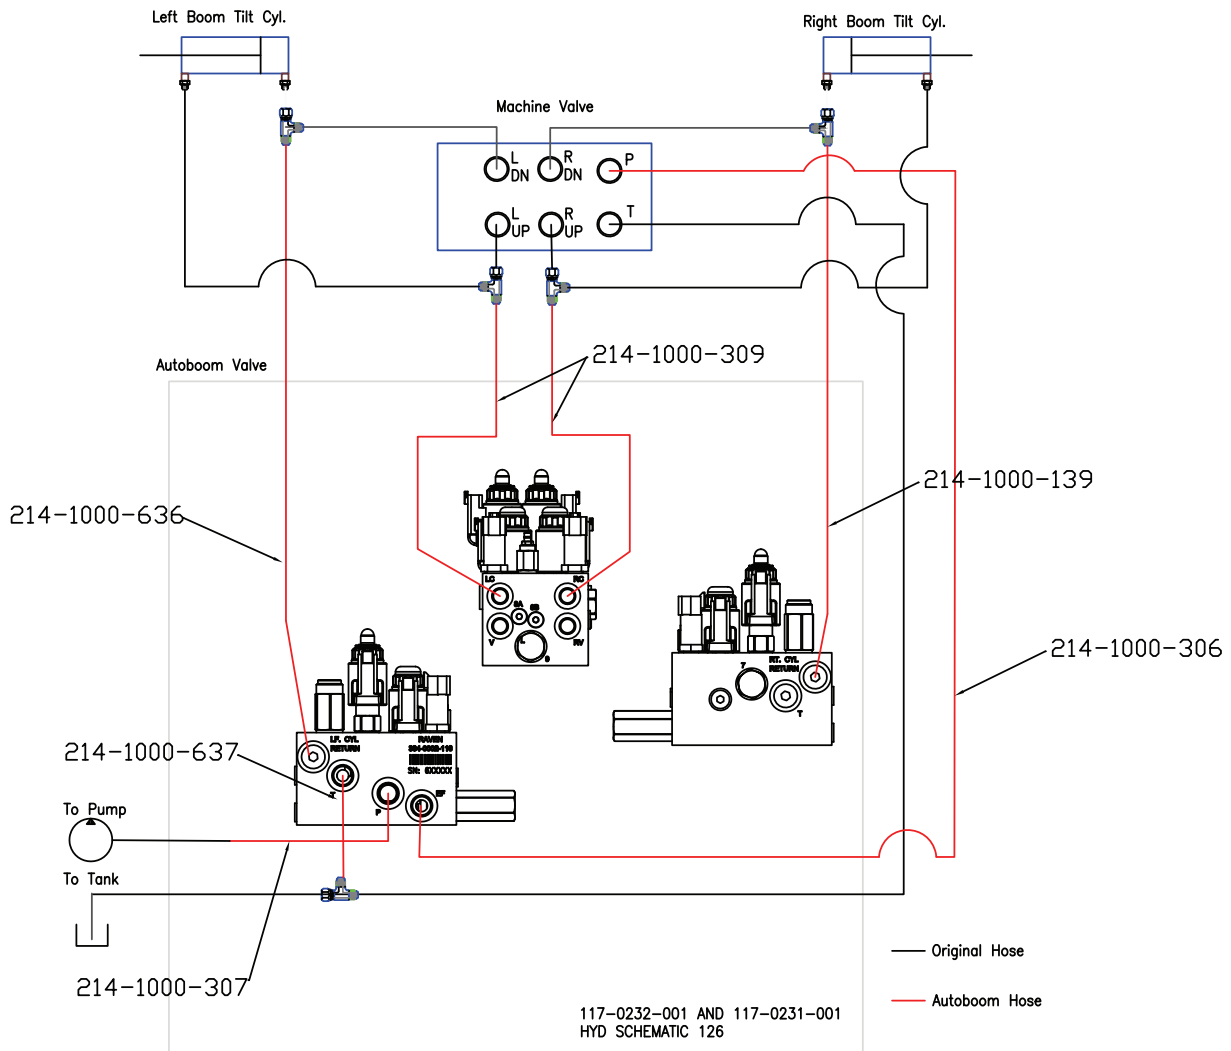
Left Boom Tilt Cyl.

Right Boom Tilt Cyl.

Machine Valve

L DN

R DN

P

L UP

R UP

T

Autoboom Valve

214-1000-309

214-1000-139

214-1000-636

214-1000-306

LC

RC

SA

SB

V

RV

S

T

RT. CYL. RETURN

T

214-1000-637

LT. CYL. RETURN

RAVEN

SN: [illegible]

P

EF

To Pump

To Tank

214-1000-307

Original Hose

Autoboom Hose

117-0232-001 AND 117-0231-001
HYD SCHEMATIC 126